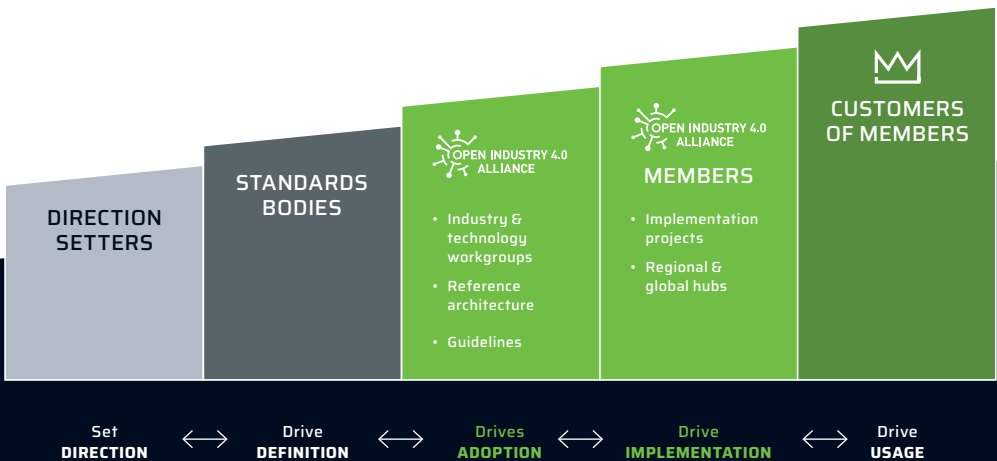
DIRECTION SETTERS

STANDARDS BODIES

OPEN INDUSTRY 4.0 ALLIANCE

• Industry & technology workgroups

• Reference architecture

• Guidelines

OPEN INDUSTRY 4.0 ALLIANCE

MEMBERS

• Implementation projects

• Regional & global hubs

CUSTOMERS OF MEMBERS

Set DIRECTION ⟷ Drive DEFINITION ⟷ Drives ADOPTION ⟷ Drive IMPLEMENTATION ⟷ Drive USAGE